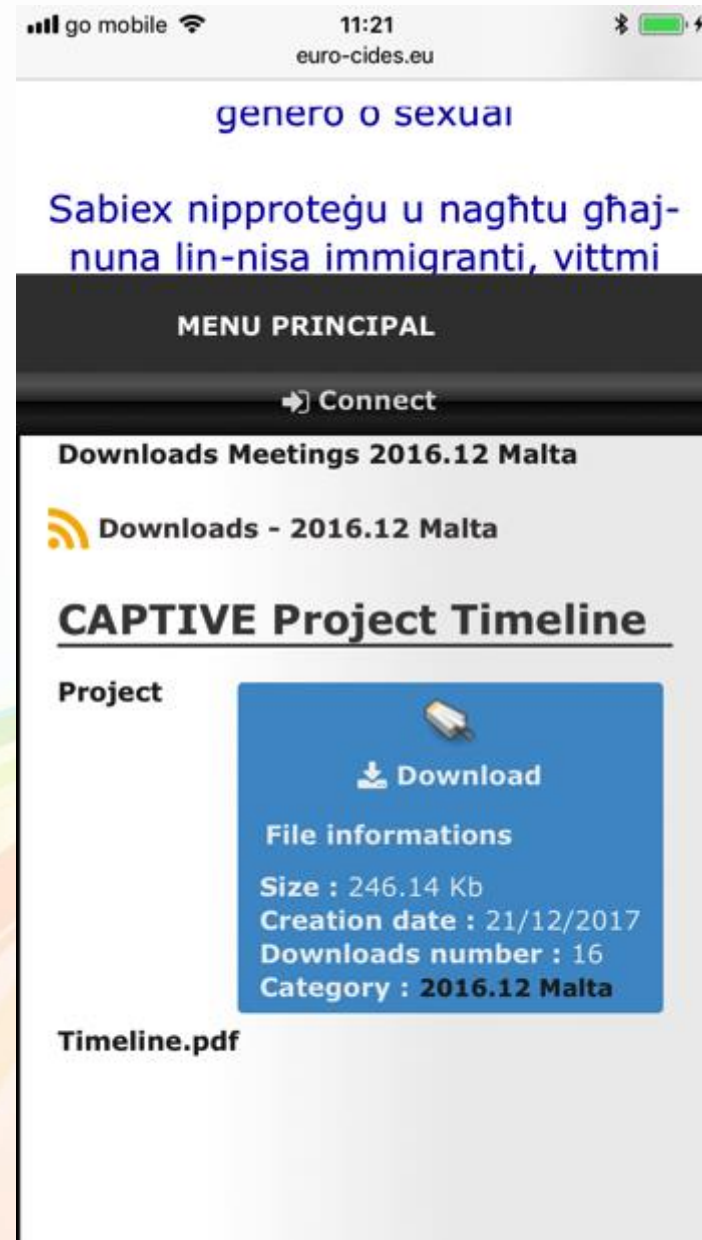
go mobile
11:21
euro-cides.eu

genero o sexual

Sabiex nipproteġu u nagħtu għajnuna lin-nisa immigranti, vittmi

MENU PRINCIPAL

Connect

Downloads Meetings 2016.12 Malta

Downloads - 2016.12 Malta

CAPTIVE Project Timeline

Project

Download

File informations

Size : 246.14 Kb
Creation date : 21/12/2017
Downloads number : 16
Category : 2016.12 Malta

Timeline.pdf